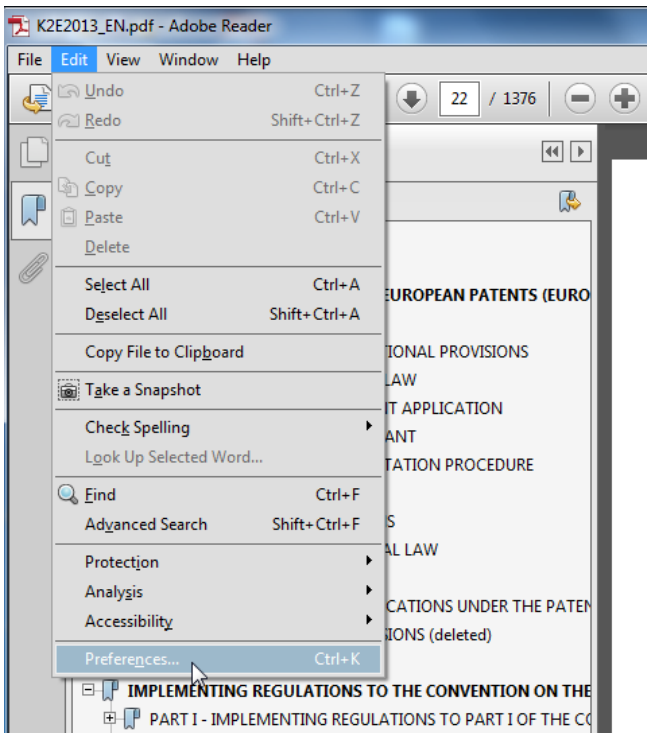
K2E2013_EN.pdf - Adobe Reader

File Edit View Window Help

22 / 1376

Undo Ctrl+Z
Redo Shift+Ctrl+Z
Cut Ctrl+X
Copy Ctrl+C
Paste Ctrl+V
Delete
Select All Ctrl+A
Deselect All Shift+Ctrl+A
Copy File to Clipboard
Take a Snapshot
Check Spelling
Look Up Selected Word...
Find Ctrl+F
Advanced Search Shift+Ctrl+F
Protection
Analysis
Accessibility
Preferences... Ctrl+K

EUROPEAN PATENTS (EURO
IONAL PROVISIONS
LAW
T APPLICATION
ANT
TATION PROCEDURE
S
AL LAW
CATIONS UNDER THE PATEN
SIONS (deleted)
IMPLEMENTING REGULATIONS TO THE CONVENTION ON THE
PART I - IMPLEMENTING REGULATIONS TO PART I OF THE CO